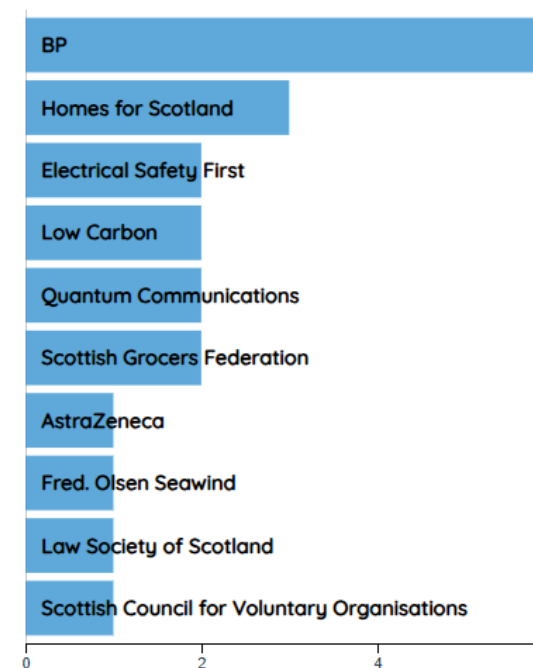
BP
Homes for Scotland
Electrical Safety First
Low Carbon
Quantum Communications
Scottish Grocers Federation
AstraZeneca
Fred. Olsen Seawind
Law Society of Scotland
Scottish Council for Voluntary Organisations
0
2
4